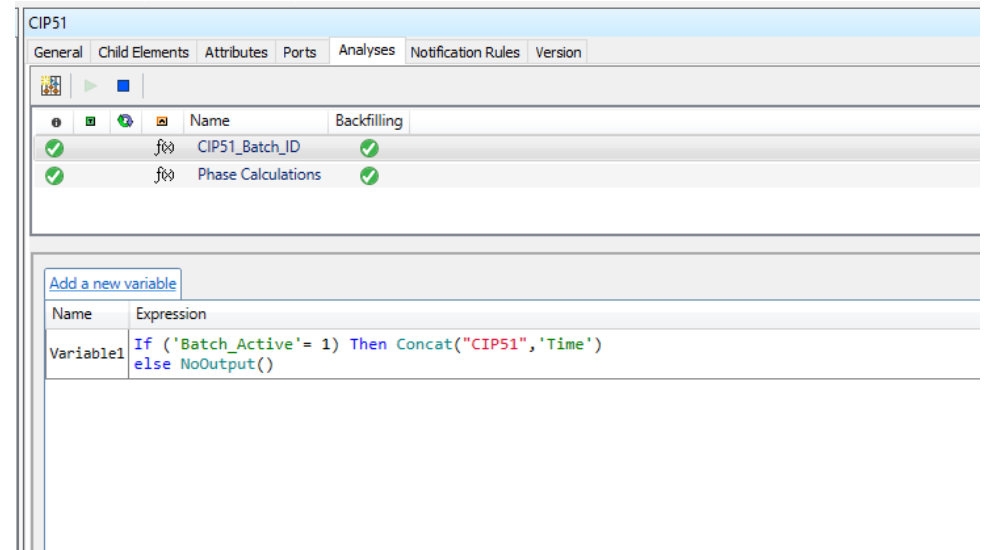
CIP51

General | Child Elements | Attributes | Ports | Analyses | Notification Rules | Version

| | | | | Name | Backfilling |
|---|---|---|---|---|---|
| | | | f(x) | CIP51_Batch_ID | |
| | | | f(x) | Phase Calculations | |

Add a new variable

| Name | Expression |
|---|---|
| Variable1 | If ('Batch_Active'= 1) Then Concat("CIP51",'Time') else NoOutput() |